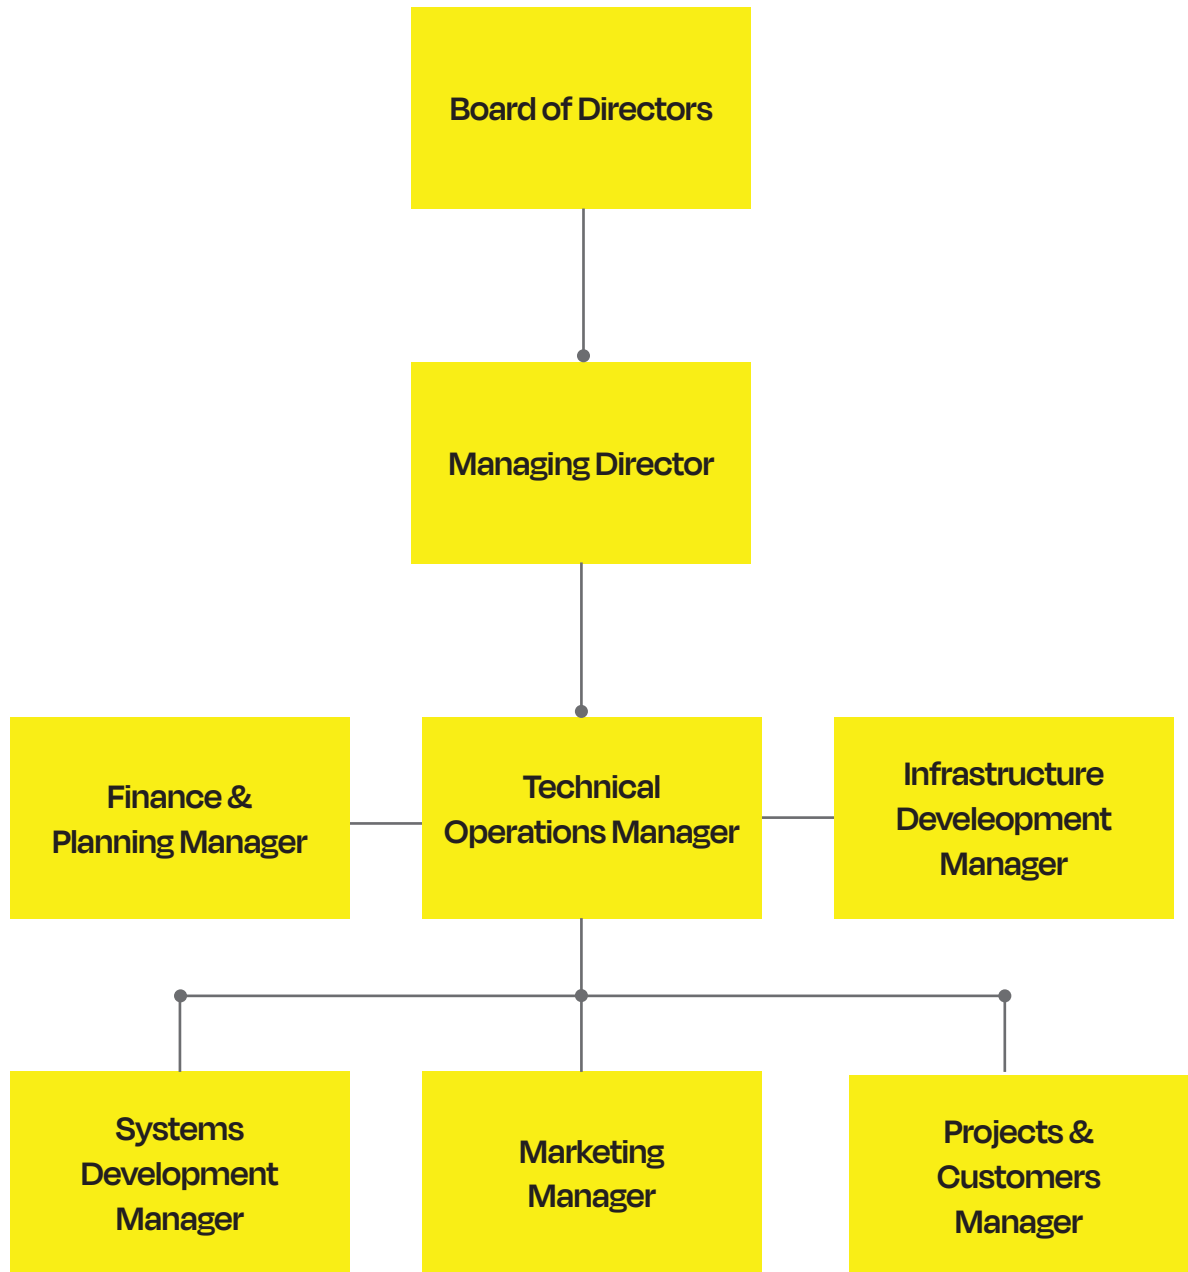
Board of Directors

Managing Director

Finance & Planning Manager

Technical Operations Manager

Infrastructure Develeopment Manager

Systems Development Manager

Marketing Manager

Projects & Customers Manager